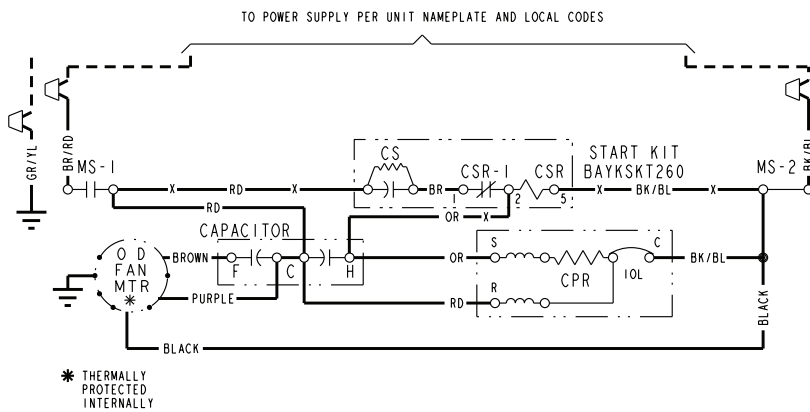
TO POWER SUPPLY PER UNIT NAMEPLATE AND LOCAL CODES

GR/YL

BR/RD

MS-1

X

RD

X

CS

BR

CSR-1

CSR

1

2

5

START KIT

BAYKSKT260

X

BK/BL

X

MS-2

BK/BL

RD

OR

X

CAPACITOR

O D

FAN

MTR

BROWN

F

C

H

OR

S

C

CPR

IOL

BK/BL

PURPLE

RD

R

BLACK

BLACK

✱ THERMALLY PROTECTED INTERNALLY